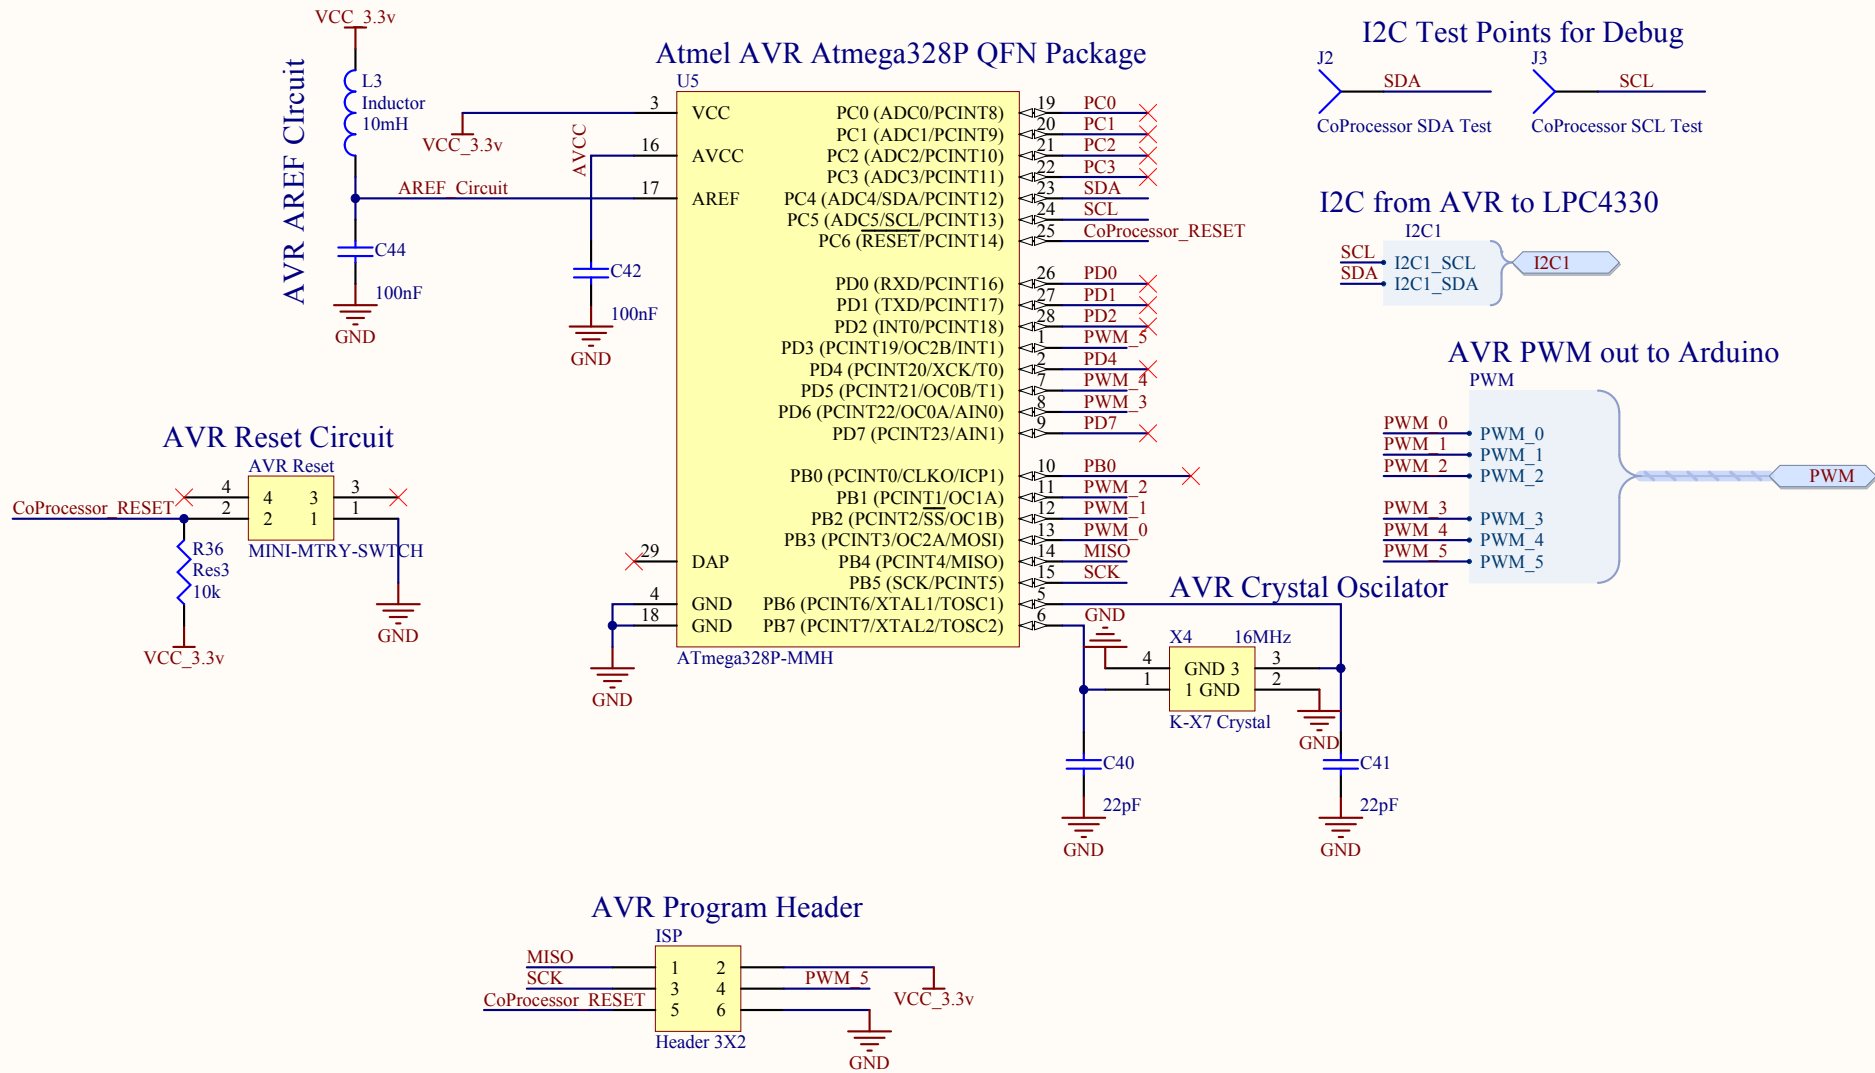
VCC_3.3v

L3
Inductor
10mH

AVR AREF CIrcuit

AREF_Circuit

C44
100nF
GND

Atmel AVR Atmega328P QFN Package
U5

VCC_3.3v
AVCC

C42
100nF
GND

| Pin | Name | Name | Pin | Net |
|---|---|---|---|---|
| 3 | VCC | PC0 (ADC0/PCINT8) | 19 | PC0 |
| 16 | AVCC | PC1 (ADC1/PCINT9) | 20 | PC1 |
| 17 | AREF | PC2 (ADC2/PCINT10) | 21 | PC2 |
| | | PC3 (ADC3/PCINT11) | 22 | PC3 |
| | | PC4 (ADC4/SDA/PCINT12) | 23 | SDA |
| | | PC5 (ADC5/SCL/PCINT13) | 24 | SCL |
| | | PC6 ($\overline{RESET}$/PCINT14) | 25 | CoProcessor_RESET |
| | | PD0 (RXD/PCINT16) | 26 | PD0 |
| | | PD1 (TXD/PCINT17) | 27 | PD1 |
| | | PD2 (INT0/PCINT18) | 28 | PD2 |
| | | PD3 (PCINT19/OC2B/INT1) | 1 | PWM_5 |
| | | PD4 (PCINT20/XCK/T0) | 2 | PD4 |
| | | PD5 (PCINT21/OC0B/T1) | 7 | PWM_4 |
| | | PD6 (PCINT22/OC0A/AIN0) | 8 | PWM_3 |
| | | PD7 (PCINT23/AIN1) | 9 | PD7 |
| | | PB0 (PCINT0/CLKO/ICP1) | 10 | PB0 |
| | | PB1 (PCINT1/OC1A) | 11 | PWM_2 |
| | | PB2 (PCINT2/$\overline{SS}$/OC1B) | 12 | PWM_1 |
| | | PB3 (PCINT3/OC2A/MOSI) | 13 | PWM_0 |
| 29 | DAP | PB4 (PCINT4/MISO) | 14 | MISO |
| | | PB5 (SCK/PCINT5) | 15 | SCK |
| 4 | GND | PB6 (PCINT6/XTAL1/TOSC1) | 5 | |
| 18 | GND | PB7 (PCINT7/XTAL2/TOSC2) | 6 | |

ATmega328P-MMH
GND

AVR Reset Circuit
AVR Reset
CoProcessor_RESET
4 4 3 3
2 2 1 1
MINI-MTRY-SWTCH
R36
Res3
10k
VCC_3.3v
GND

I2C Test Points for Debug
J2
SDA
CoProcessor SDA Test
J3
SCL
CoProcessor SCL Test

I2C from AVR to LPC4330
I2C1
SCL
SDA
I2C1_SCL
I2C1_SDA
I2C1

AVR PWM out to Arduino
PWM
PWM_0 PWM_0
PWM_1 PWM_1
PWM_2 PWM_2
PWM_3 PWM_3
PWM_4 PWM_4
PWM_5 PWM_5
PWM

AVR Crystal Oscilator
GND
X4 16MHz
4 GND 3 3
1 1 GND 2
K-X7 Crystal
GND
C40
22pF
GND
C41
22pF
GND

AVR Program Header
ISP
MISO
SCK
CoProcessor_RESET
1 2
3 4
5 6
PWM_5
VCC_3.3v
Header 3X2
GND